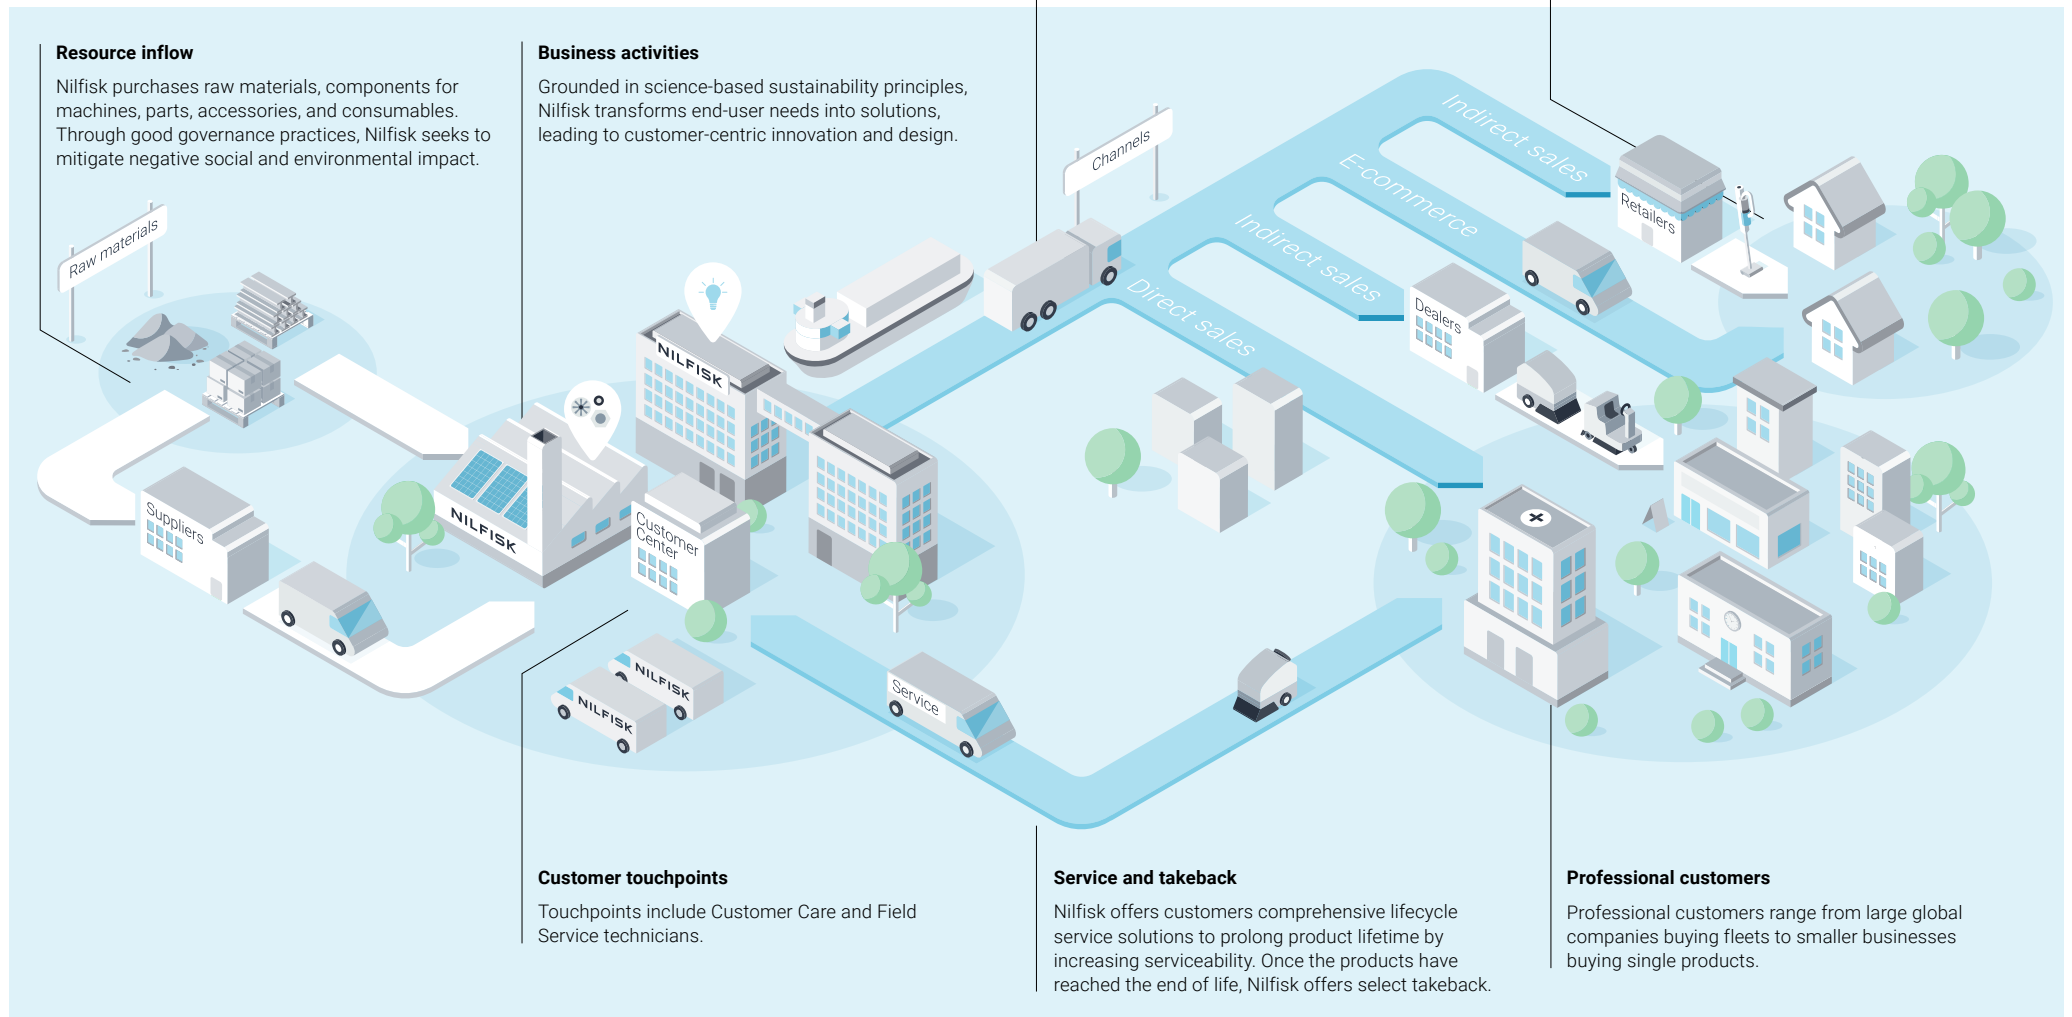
Resource inflow

Nilfisk purchases raw materials, components for machines, parts, accessories, and consumables. Through good governance practices, Nilfisk seeks to mitigate negative social and environmental impact.

Business activities

Grounded in science-based sustainability principles, Nilfisk transforms end-user needs into solutions, leading to customer-centric innovation and design.

Raw materials

Channels

Indirect sales

E-commerce

Indirect sales

Direct sales

Retailers

Dealers

NILFISK

NILFISK

Suppliers

Customer Center

NILFISK

NILFISK

Service

Customer touchpoints

Touchpoints include Customer Care and Field Service technicians.

Service and takeback

Nilfisk offers customers comprehensive lifecycle service solutions to prolong product lifetime by increasing serviceability. Once the products have reached the end of life, Nilfisk offers select takeback.

Professional customers

Professional customers range from large global companies buying fleets to smaller businesses buying single products.